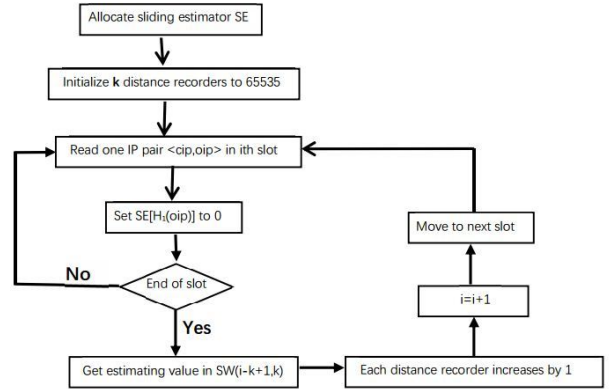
Allocate sliding estimator SE

Initialize **k** distance recorders to 65535

Read one IP pair <cip,oip> in ith slot

Set SE[$H_1$(oip)] to 0

End of slot

No

Yes

Get estimating value in SW(i-k+1,k)

Each distance recorder increases by 1

i=i+1

Move to next slot